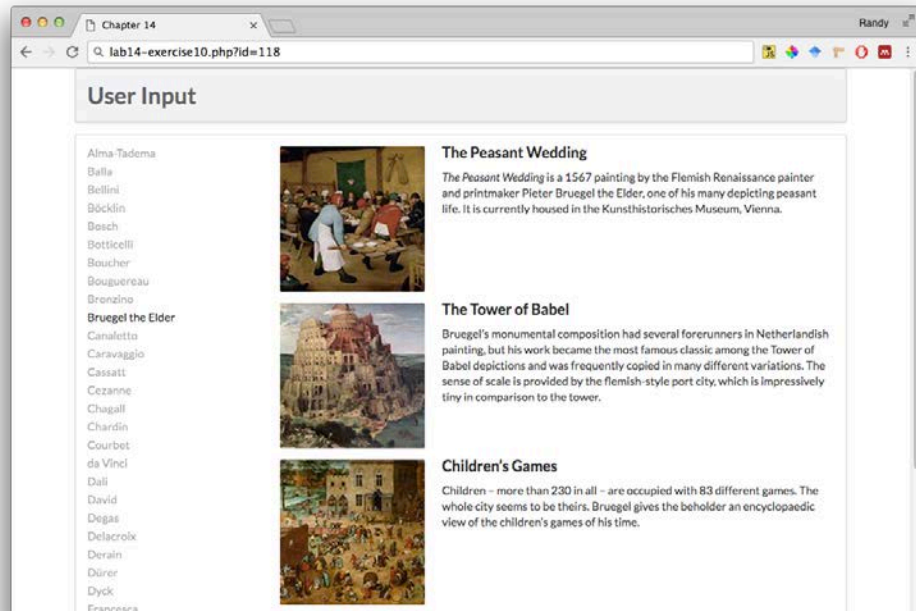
Chapter 14

Randy

lab14-exercise10.php?id=118

User Input

Alma-Tadema
Balla
Bellini
Böcklin
Bosch
Botticelli
Boucher
Bouguereau
Bronzino
Bruegel the Elder
Canaletto
Caravaggio
Cassatt
Cezanne
Chagall
Chardin
Courbet
da Vinci
Dali
David
Degas
Delacroix
Derain
Dürer
Dyck
Francesca

The Peasant Wedding

*The Peasant Wedding* is a 1567 painting by the Flemish Renaissance painter and printmaker Pieter Bruegel the Elder, one of his many depicting peasant life. It is currently housed in the Kunsthistorisches Museum, Vienna.

The Tower of Babel

Bruegel's monumental composition had several forerunners in Netherlandish painting, but his work became the most famous classic among the Tower of Babel depictions and was frequently copied in many different variations. The sense of scale is provided by the flemish-style port city, which is impressively tiny in comparison to the tower.

Children's Games

Children – more than 230 in all – are occupied with 83 different games. The whole city seems to be theirs. Bruegel gives the beholder an encyclopaedic view of the children's games of his time.